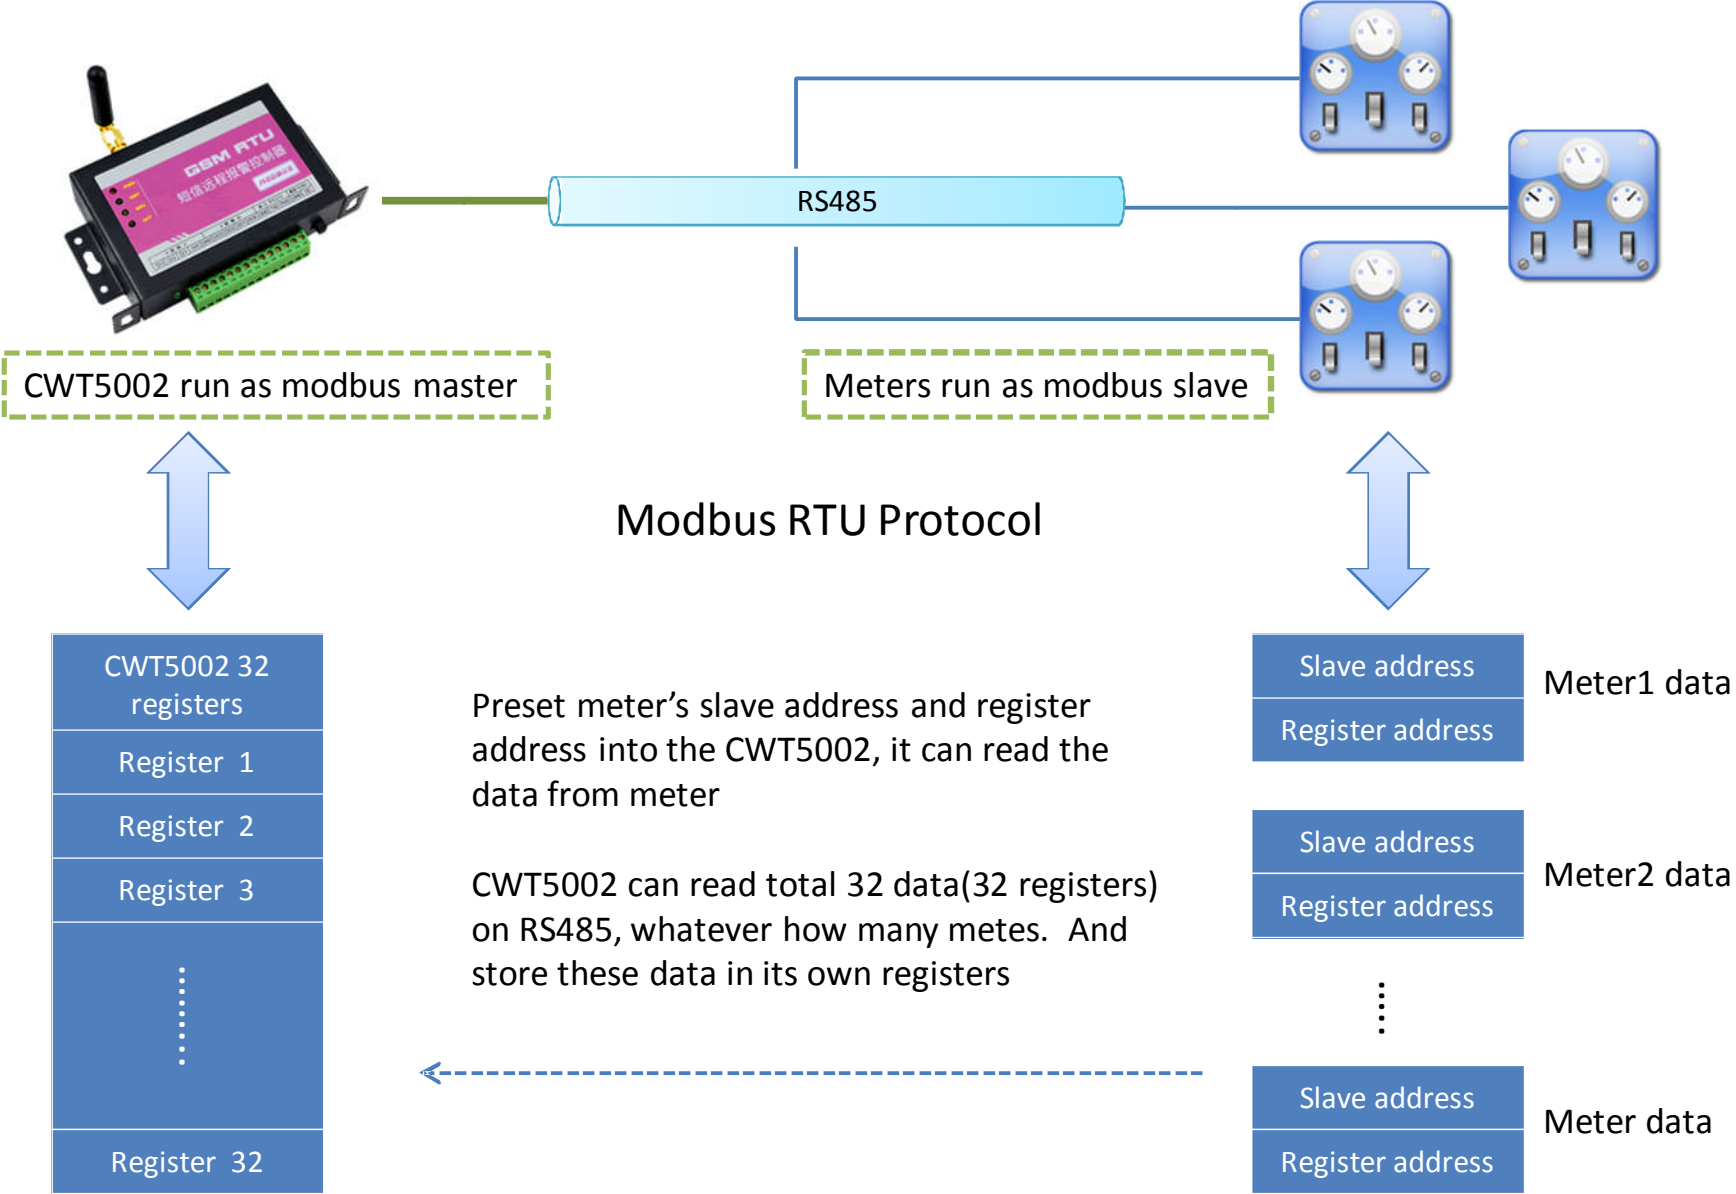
GSM RTU

短信远程报警控制器

RS485

CWT5002 run as modbus master

Meters run as modbus slave

Modbus RTU Protocol

CWT5002 32 registers

Register 1

Register 2

Register 3

Register 32

Preset meter’s slave address and register address into the CWT5002, it can read the data from meter

CWT5002 can read total 32 data(32 registers) on RS485, whatever how many metes. And store these data in its own registers

Slave address

Register address

Meter1 data

Slave address

Register address

Meter2 data

Slave address

Register address

Meter data